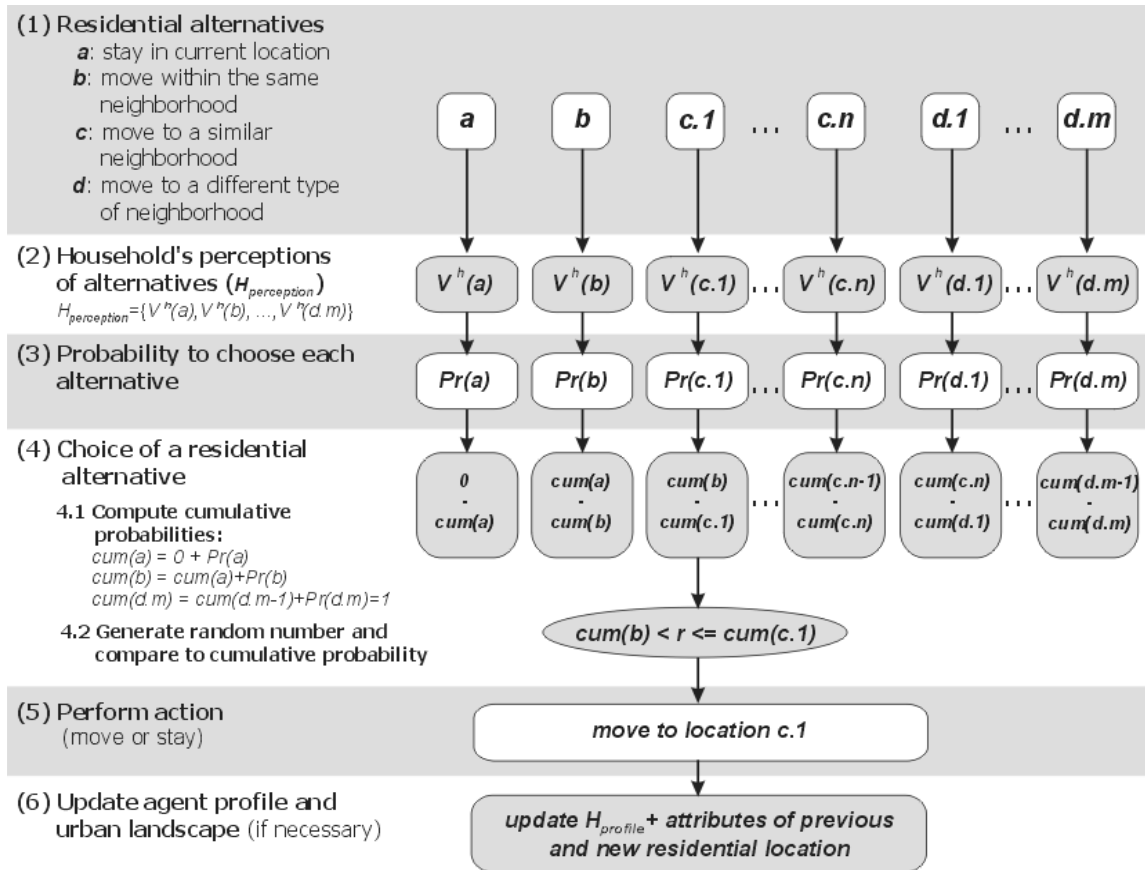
(1) Residential alternatives
*a*: stay in current location
*b*: move within the same neighborhood
*c*: move to a similar neighborhood
*d*: move to a different type of neighborhood

a b c.1 ... c.n d.1 ... d.m

(2) Household's perceptions of alternatives ($H_{perception}$)
$H_{perception}=\{V^h(a), V^h(b), ..., V^h(d.m)\}$

$V^h(a)$ $V^h(b)$ $V^h(c.1)$ ... $V^h(c.n)$ $V^h(d.1)$ ... $V^h(d.m)$

(3) Probability to choose each alternative

Pr(a) Pr(b) Pr(c.1) ... Pr(c.n) Pr(d.1) ... Pr(d.m)

(4) Choice of a residential alternative
4.1 Compute cumulative probabilities:
cum(a) = 0 + Pr(a)
cum(b) = cum(a)+Pr(b)
cum(d.m) = cum(d.m-1)+Pr(d.m)=1
4.2 Generate random number and compare to cumulative probability

0 - cum(a)
cum(a) - cum(b)
cum(b) - cum(c.1)
...
cum(c.n-1) - cum(c.n)
cum(c.n) - cum(d.1)
...
cum(d.m-1) - cum(d.m)

cum(b) < r <= cum(c.1)

(5) Perform action (move or stay)

move to location c.1

(6) Update agent profile and urban landscape (if necessary)

update $H_{profile}$+ attributes of previous and new residential location